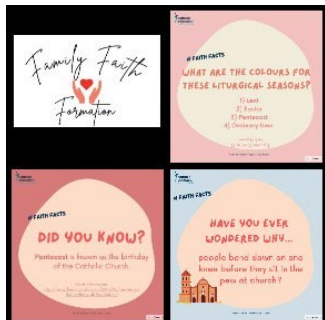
Family Faith Formation

# FAITH FACTS
WHAT ARE THE COLOURS FOR THESE LITURGICAL SEASONS?
1) Lent
2) Easter
3) Pentecost
4) Ordinary time

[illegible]

# FAITH FACTS
DID YOU KNOW?
Pentecost is known as the birthday of the Catholic Church

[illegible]

# FAITH FACTS
HAVE YOU EVER WONDERED WHY...
people bend down on one knee before they sit in the pew at church?

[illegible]